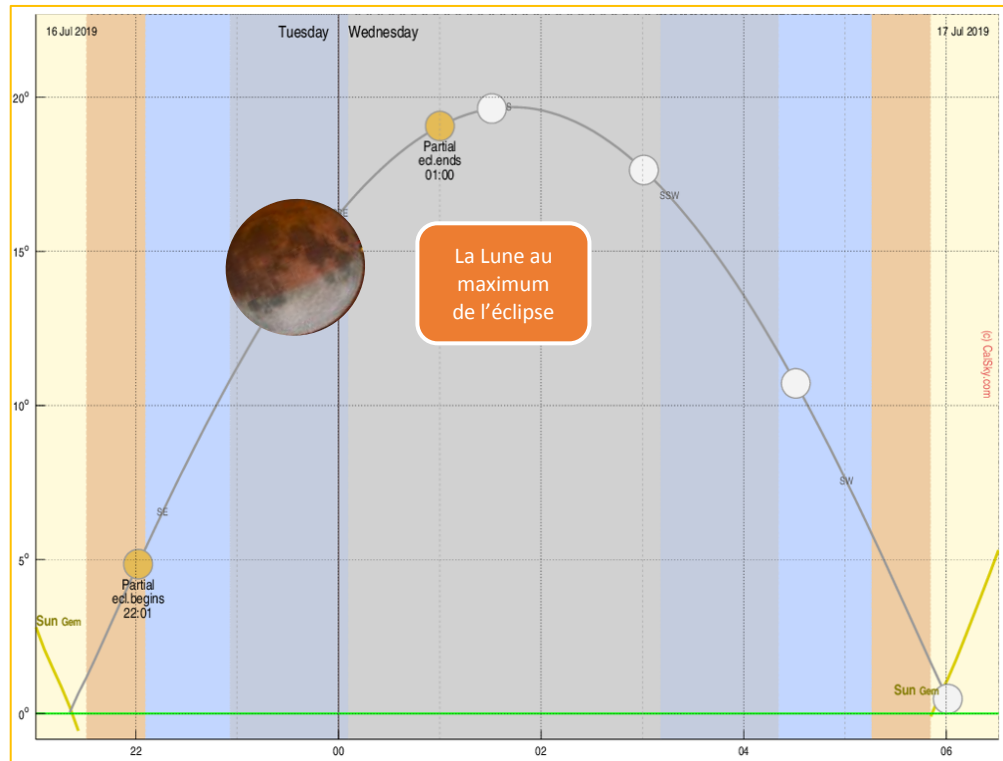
16 Jul 2019

Tuesday Wednesday

17 Jul 2019

20°

15°

10°

5°

0°

Partial ecl.ends 01:00

S

SSE

SSW

SE

SW

La Lune au maximum de l'éclipse

Partial ecl.begins 22:01

Sun Gem

Sun Gem

(c) CalSky.com

22

00

02

04

06